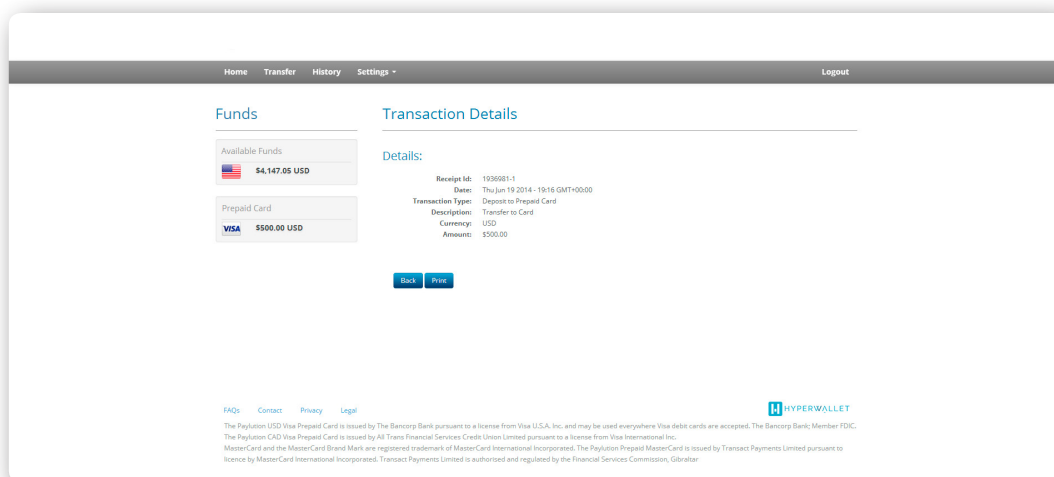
Home Transfer History Settings ▾ Logout

Funds

Available Funds

$4,147.05 USD

Prepaid Card

VISA $500.00 USD

Transaction Details

Details:

Receipt Id: 1936981-1
Date: Thu Jun 19 2014 - 19:16 GMT+00:00
Transaction Type: Deposit to Prepaid Card
Description: Transfer to Card
Currency: USD
Amount: $500.00

Back Print

FAQs Contact Privacy Legal

HYPERWALLET

The Paylution USD Visa Prepaid Card is issued by The Bancorp Bank pursuant to a license from Visa U.S.A. Inc. and may be used everywhere Visa debit cards are accepted. The Bancorp Bank; Member FDIC.
The Paylution CAD Visa Prepaid Card is issued by All Trans Financial Services Credit Union Limited pursuant to a license from Visa International Inc.
MasterCard and the MasterCard Brand Mark are registered trademark of MasterCard International Incorporated. The Paylution Prepaid MasterCard is issued by Transact Payments Limited pursuant to licence by MasterCard International Incorporated. Transact Payments Limited is authorised and regulated by the Financial Services Commission, Gibraltar